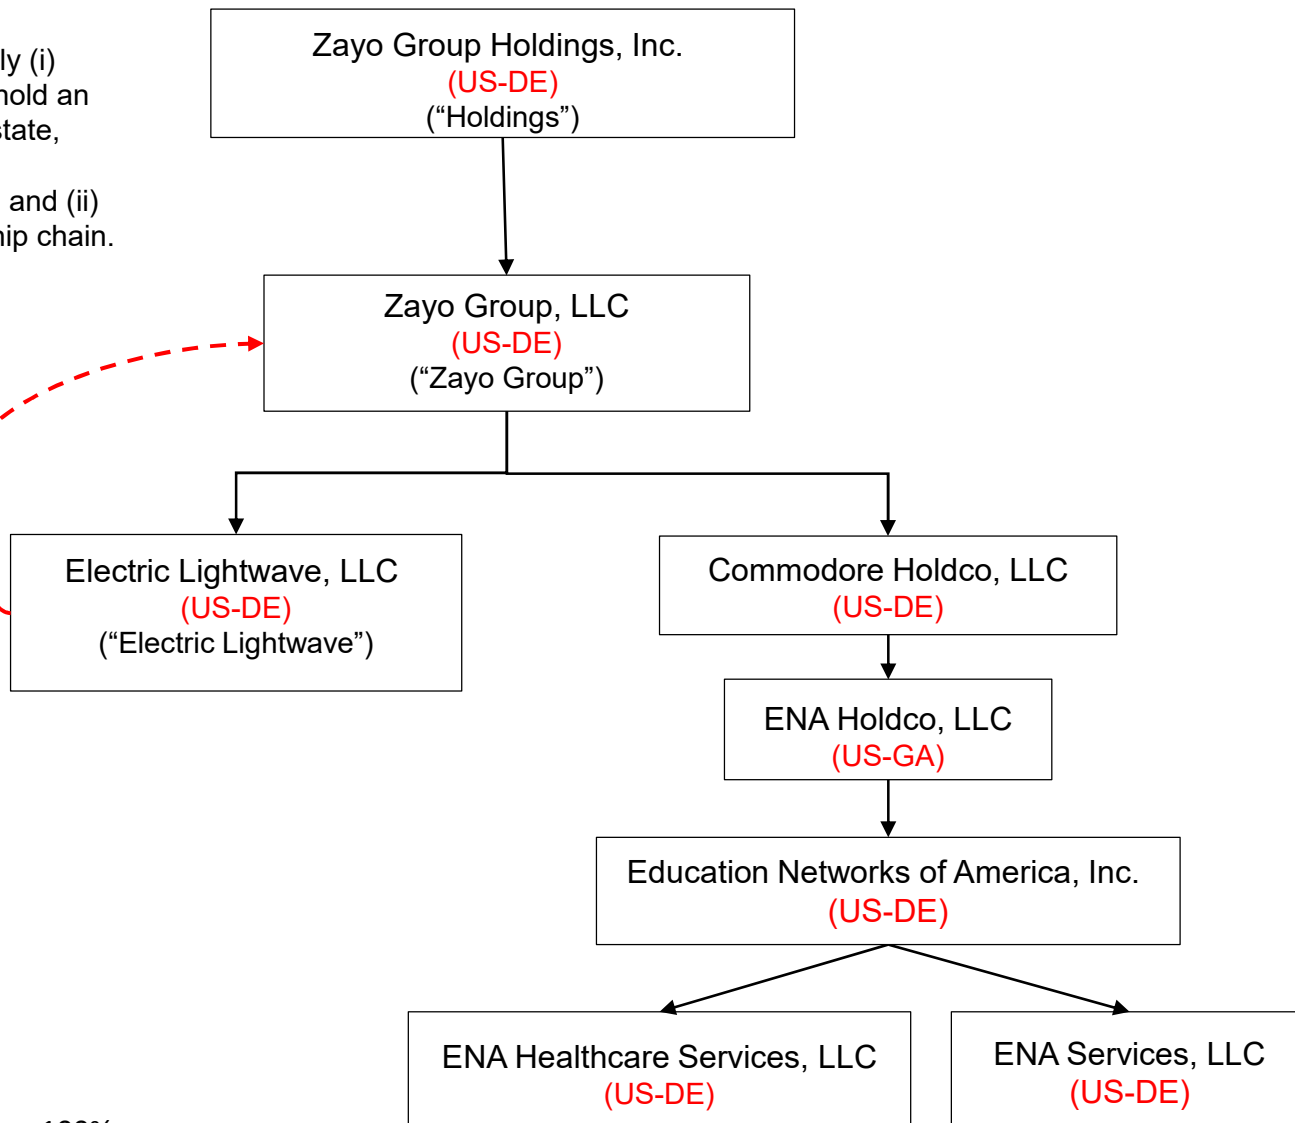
ly (i)
hold an
tate,

and (ii)
ip chain.

Zayo Group Holdings, Inc.
(US-DE)
(“Holdings”)

Zayo Group, LLC
(US-DE)
(“Zayo Group”)

Electric Lightwave, LLC
(US-DE)
(“Electric Lightwave”)

Commodore Holdco, LLC
(US-DE)

ENA Holdco, LLC
(US-GA)

Education Networks of America, Inc.
(US-DE)

ENA Healthcare Services, LLC
(US-DE)

ENA Services, LLC
(US-DE)

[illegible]